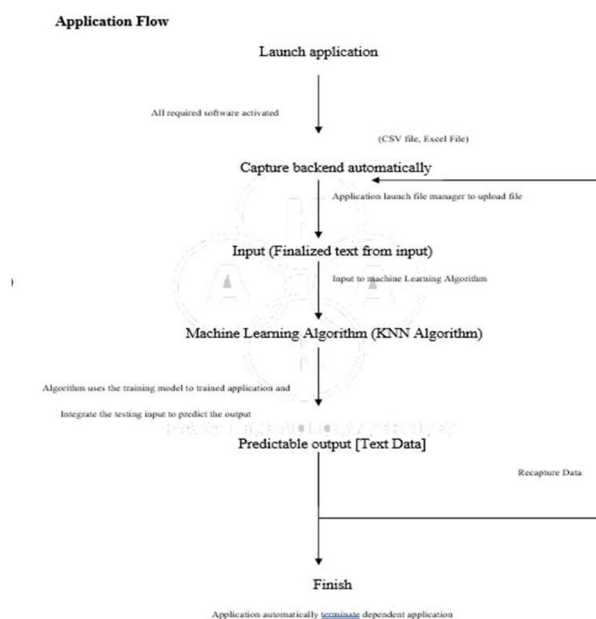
Application Flow

Launch application

All required software activated

(CSV file, Excel File)

Capture backend automatically

Application launch file manager to upload file

Input (Finalized text from input)

Input to machine Learning Algorithm

Machine Learning Algorithm (KNN Algorithm)

Algorithm uses the training model to trained application and

Integrate the testing input to predict the output

Predictable output [Text Data]

Recapture Data

Finish

Application automatically terminate dependent application